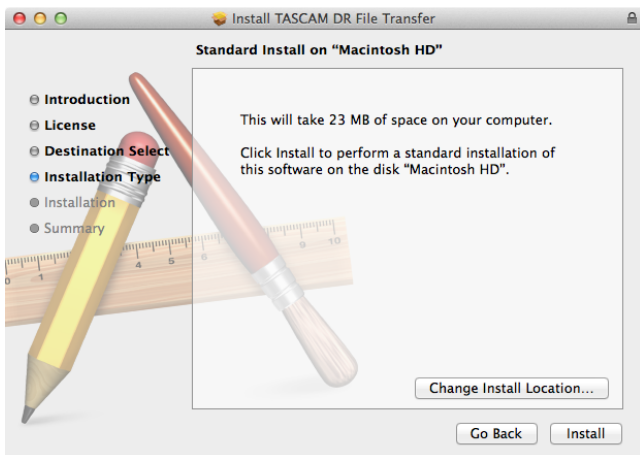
Install TASCAM DR File Transfer

Standard Install on “Macintosh HD”

Introduction
License
Destination Select
Installation Type
Installation
Summary

This will take 23 MB of space on your computer.

Click Install to perform a standard installation of this software on the disk “Macintosh HD”.

Change Install Location...

Go Back
Install